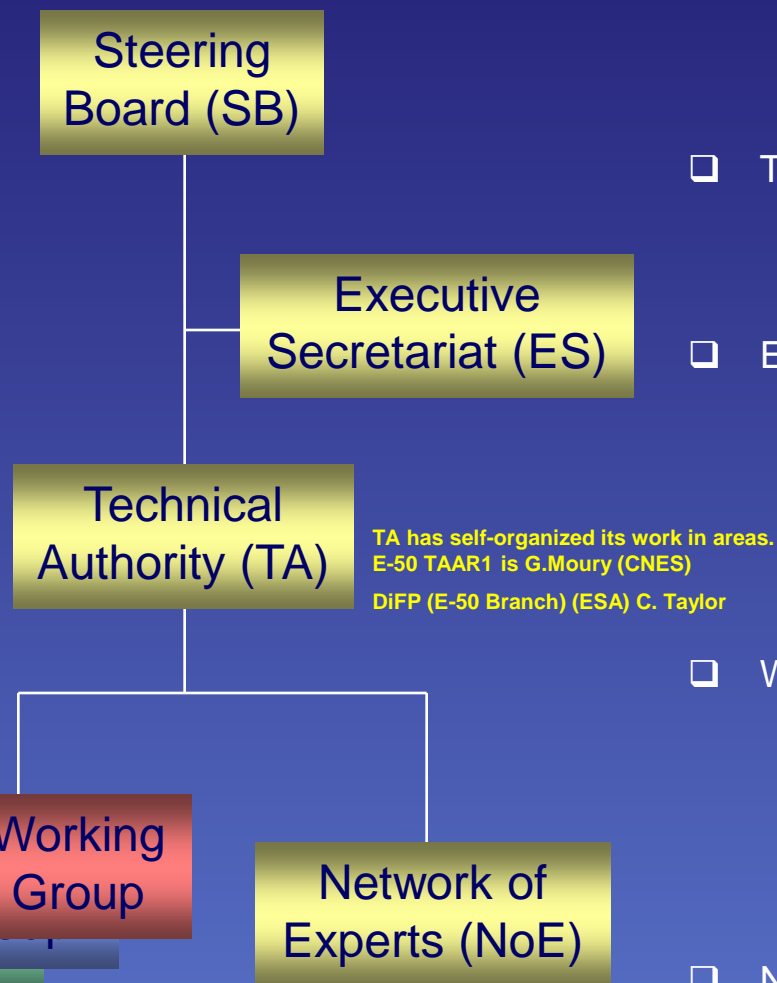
Steering Board (SB)

Executive Secretariat (ES)

Technical Authority (TA)

TA has self-organized its work in areas.
E-50 TAAR1 is G.Moury (CNES)
DiFP (E-50 Branch) (ESA) C. Taylor

Working Group

Network of Experts (NoE)

T

E

W

N